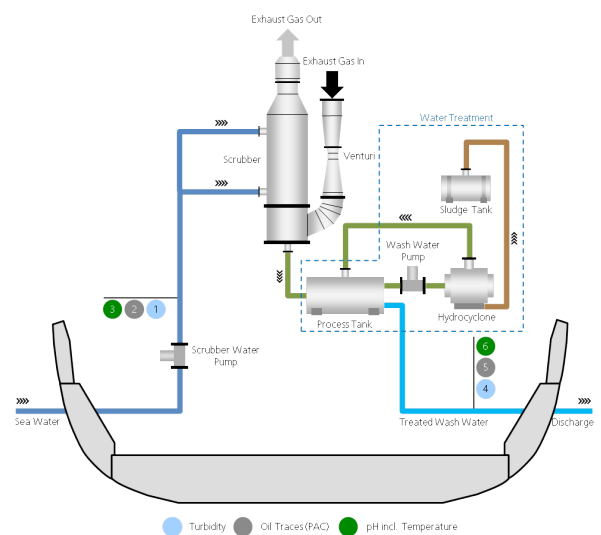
Exhaust Gas Out

Exhaust Gas In

Water Treatment

Scrubber

Venturi

Sludge Tank

Wash Water Pump

Process Tank

Hydrocyclone

3 2 1

Scrubber Water Pump

6 5 4

Sea Water

Treated Wash Water

Discharge

Turbidity Oil Traces (PAC) pH incl. Temperature